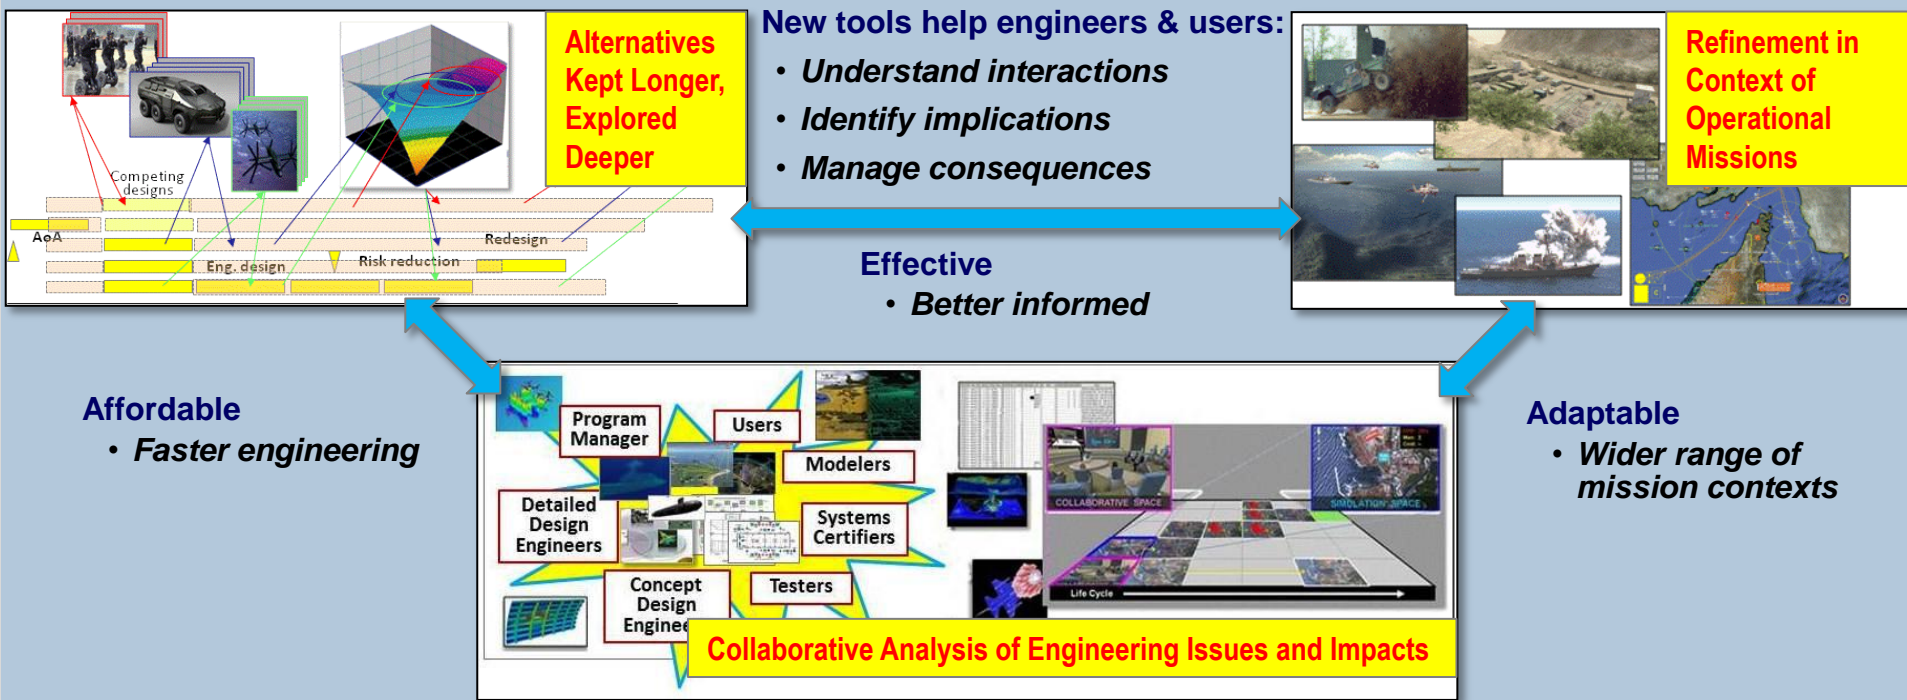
Competing designs

AoA

Eng. design

Risk reduction

Redesign

Alternatives Kept Longer, Explored Deeper

New tools help engineers & users:
• Understand interactions
• Identify implications
• Manage consequences

Refinement in Context of Operational Missions

Effective
• Better informed

Affordable
• Faster engineering

Adaptable
• Wider range of mission contexts

Program Manager

Users

Modelers

Detailed Design Engineers

Systems Certifiers

Concept Design Engine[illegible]

Testers

COLLABORATIVE SPACE

SIMULATION SPACE

Life Cycle

Collaborative Analysis of Engineering Issues and Impacts